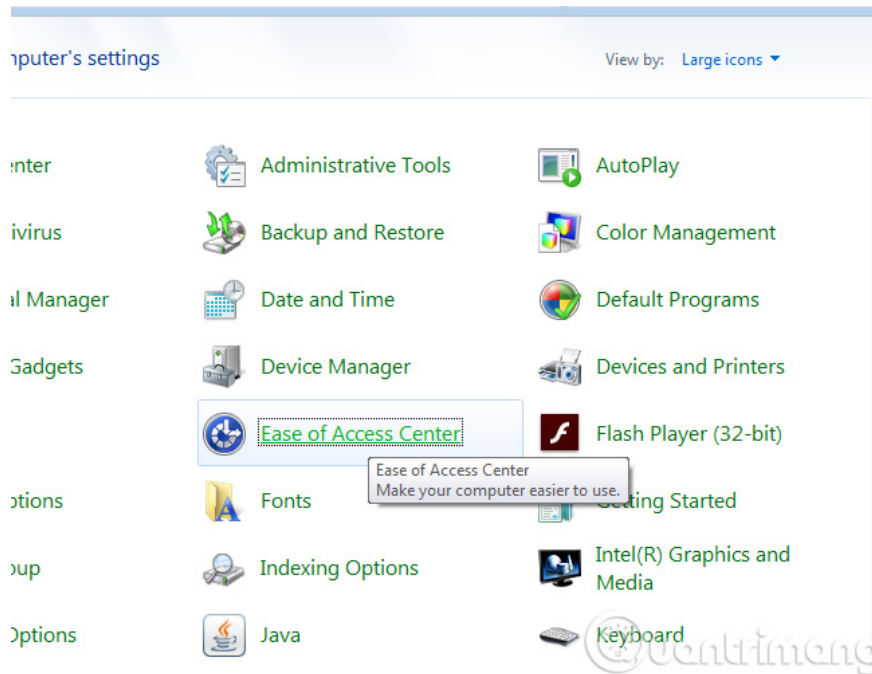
nputer's settings

View by: Large icons

enter

Administrative Tools

AutoPlay

ivirus

Backup and Restore

Color Management

l Manager

Date and Time

Default Programs

Gadgets

Device Manager

Devices and Printers

Ease of Access Center

Flash Player (32-bit)

Ease of Access Center
Make your computer easier to use.

ptions

Fonts

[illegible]tting Started

oup

Indexing Options

Intel(R) Graphics and Media

Options

Java

Keyboard

Quantrimang